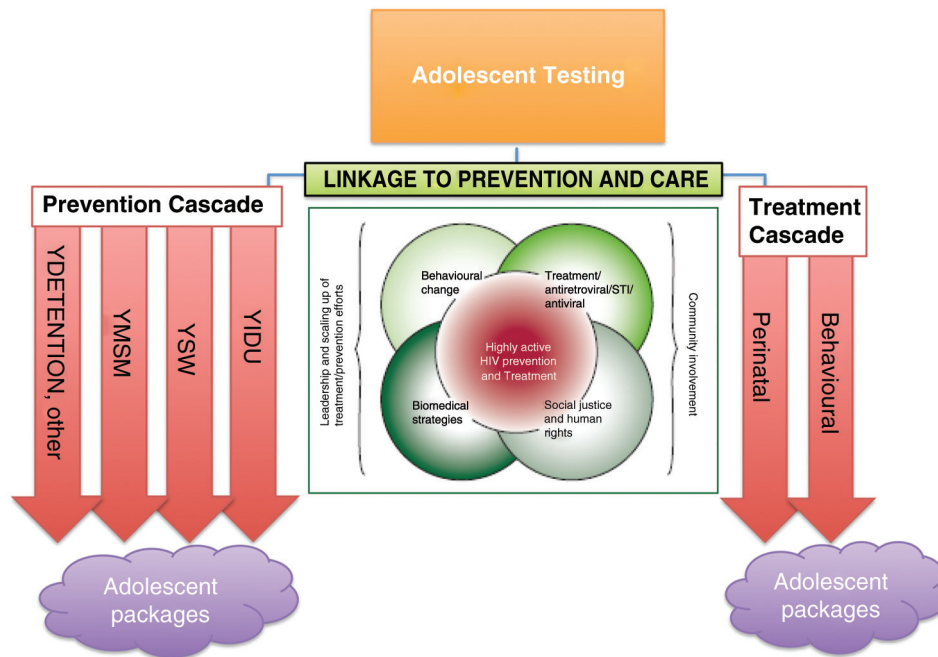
Adolescent Testing

LINKAGE TO PREVENTION AND CARE

Prevention Cascade

YDETENTION, other

YMSM

YSW

YIDU

Leadership and scaling up of treatment/prevention efforts

Behavioural change

Treatment/ antiretroviral/STI/ antiviral

Highly active HIV prevention and Treatment

Biomedical strategies

Social justice and human rights

Community involvement

Treatment Cascade

Perinatal

Behavioural

Adolescent packages

Adolescent packages